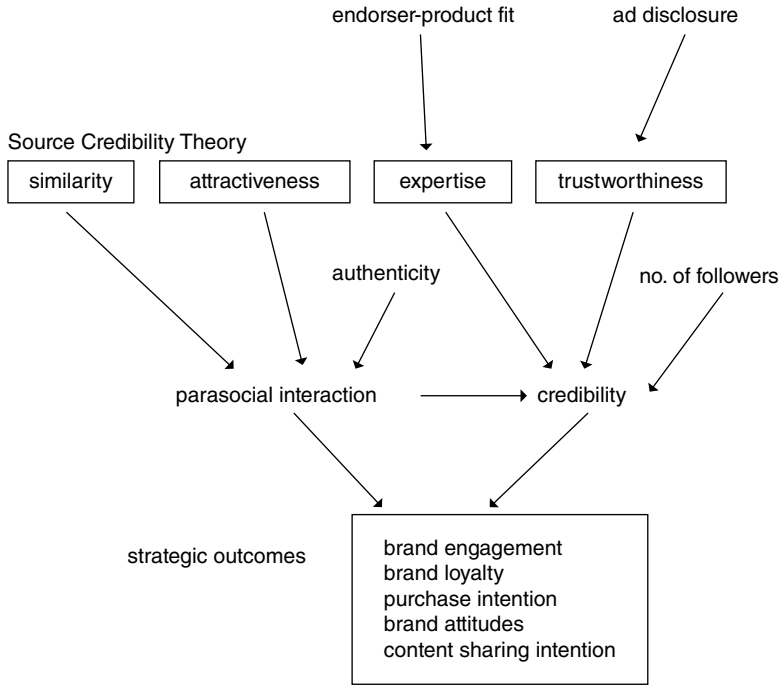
endorser-product fit

ad disclosure

Source Credibility Theory

similarity

attractiveness

expertise

trustworthiness

authenticity

no. of followers

parasocial interaction

credibility

strategic outcomes

brand engagement
brand loyalty
purchase intention
brand attitudes
content sharing intention